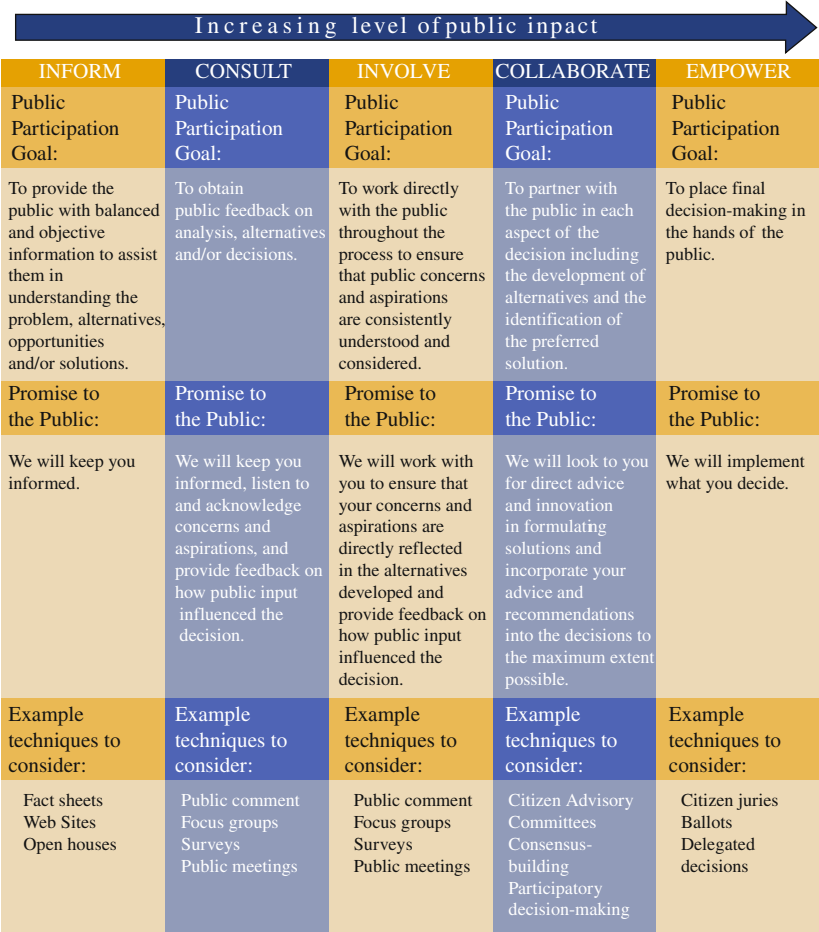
Increasing level of public inpact

| INFORM | CONSULT | INVOLVE | COLLABORATE | EMPOWER |
|---|---|---|---|---|
| Public Participation Goal: | Public Participation Goal: | Public Participation Goal: | Public Participation Goal: | Public Participation Goal: |
| To provide the public with balanced and objective information to assist them in understanding the problem, alternatives, opportunities and/or solutions. | To obtain public feedback on analysis, alternatives and/or decisions. | To work directly with the public throughout the process to ensure that public concerns and aspirations are consistently understood and considered. | To partner with the public in each aspect of the decision including the development of alternatives and the identification of the preferred solution. | To place final decision-making in the hands of the public. |
| Promise to the Public: | Promise to the Public: | Promise to the Public: | Promise to the Public: | Promise to the Public: |
| We will keep you informed. | We will keep you informed, listen to and acknowledge concerns and aspirations, and provide feedback on how public input influenced the decision. | We will work with you to ensure that your concerns and aspirations are directly reflected in the alternatives developed and provide feedback on how public input influenced the decision. | We will look to you for direct advice and innovation in formulating solutions and incorporate your advice and recommendations into the decisions to the maximum extent possible. | We will implement what you decide. |
| Example techniques to consider: | Example techniques to consider: | Example techniques to consider: | Example techniques to consider: | Example techniques to consider: |
| Fact sheets<br>Web Sites<br>Open houses | Public comment<br>Focus groups<br>Surveys<br>Public meetings | Public comment<br>Focus groups<br>Surveys<br>Public meetings | Citizen Advisory Committees<br>Consensus-building<br>Participatory decision-making | Citizen juries<br>Ballots<br>Delegated decisions |